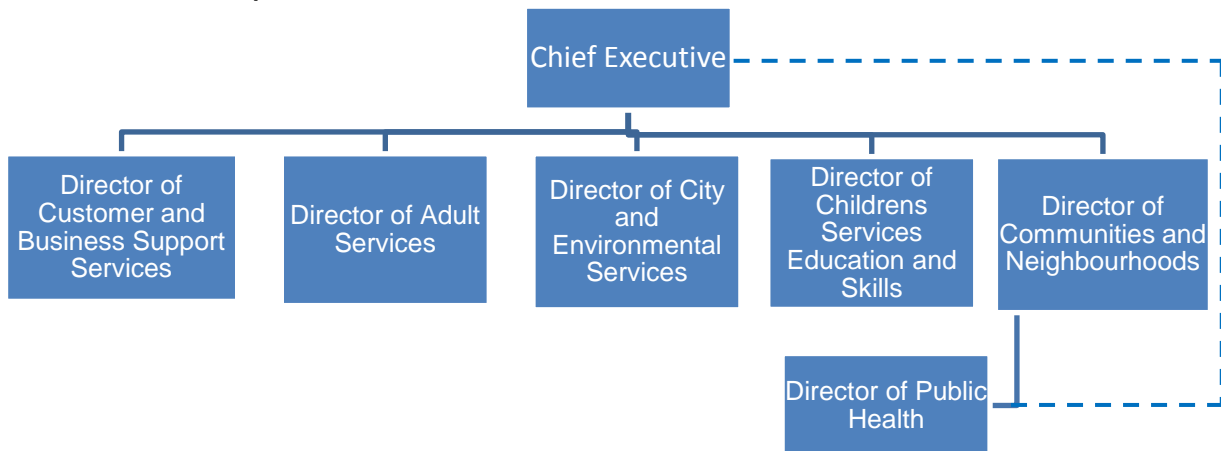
Chief Executive

Director of Customer and Business Support Services

Director of Adult Services

Director of City and Environmental Services

Director of Childrens Services Education and Skills

Director of Communities and Neighbourhoods

Director of Public Health